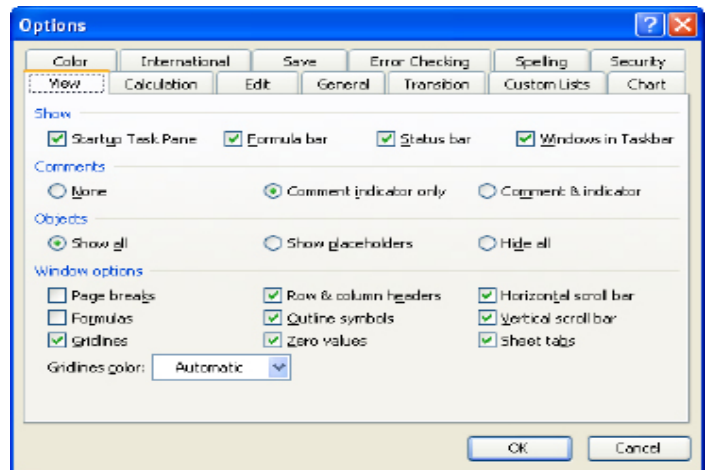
Options

Color | International | Save | Error Checking | Spelling | Security
View | Calculation | Edit | General | Transition | Custom Lists | Chart

Show
Startup Task Pane
Formula bar
Status bar
Windows in Taskbar

Comments
None
Comment indicator only
Comment & indicator

Objects
Show all
Show placeholders
Hide all

Window options
Page breaks
Row & column headers
Horizontal scroll bar
Formulas
Outline symbols
Vertical scroll bar
Gridlines
Zero values
Sheet tabs

Gridlines color: Automatic

OK
Cancel